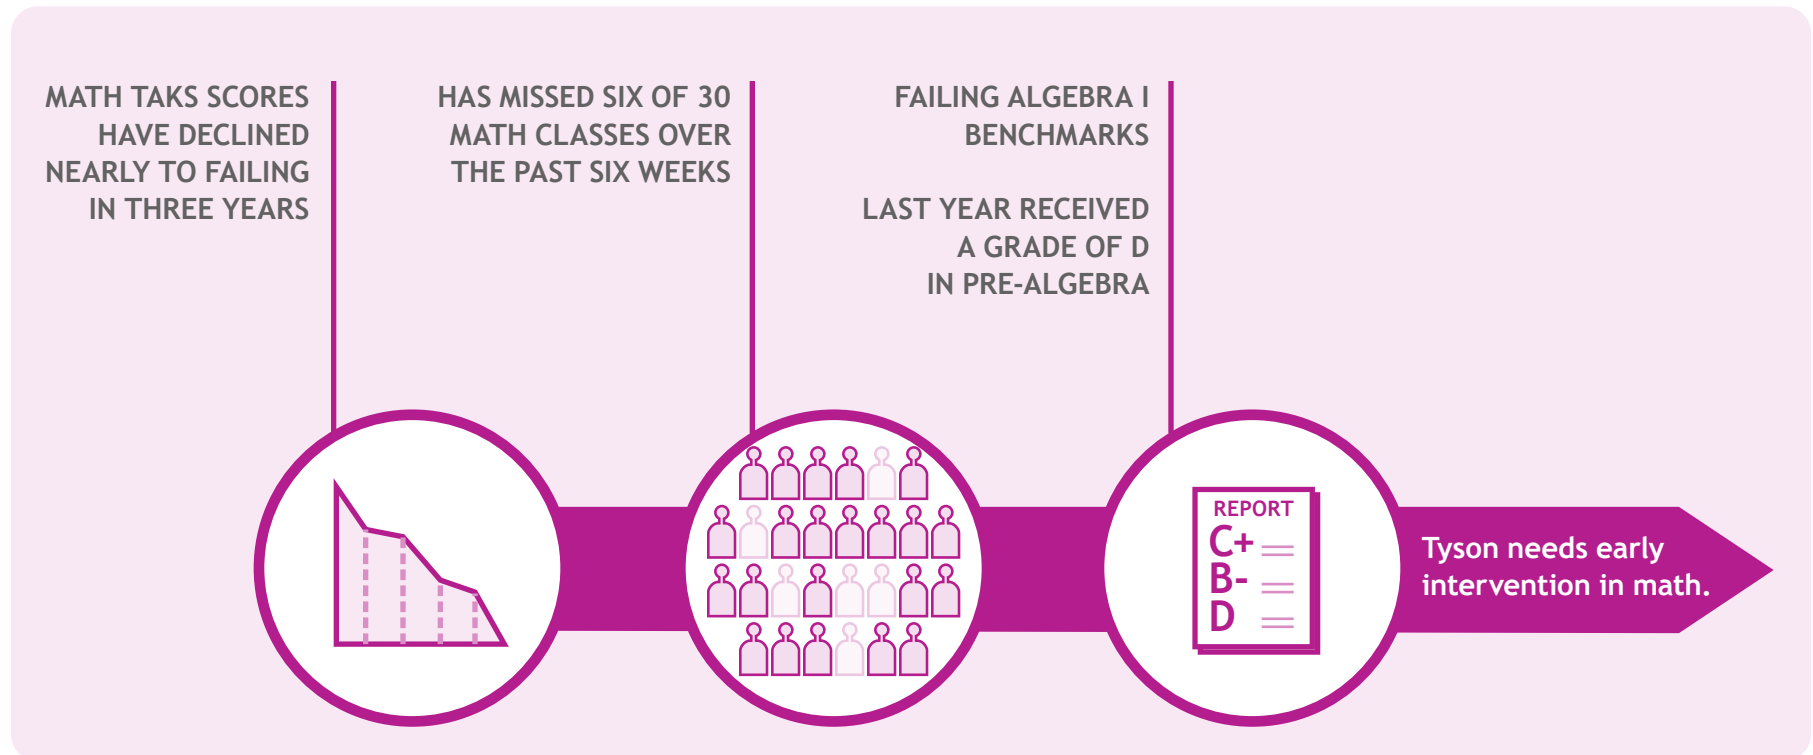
MATH TAKS SCORES HAVE DECLINED NEARLY TO FAILING IN THREE YEARS

HAS MISSED SIX OF 30 MATH CLASSES OVER THE PAST SIX WEEKS

FAILING ALGEBRA I BENCHMARKS

LAST YEAR RECEIVED A GRADE OF D IN PRE-ALGEBRA

REPORT
C+
B-
D

Tyson needs early intervention in math.